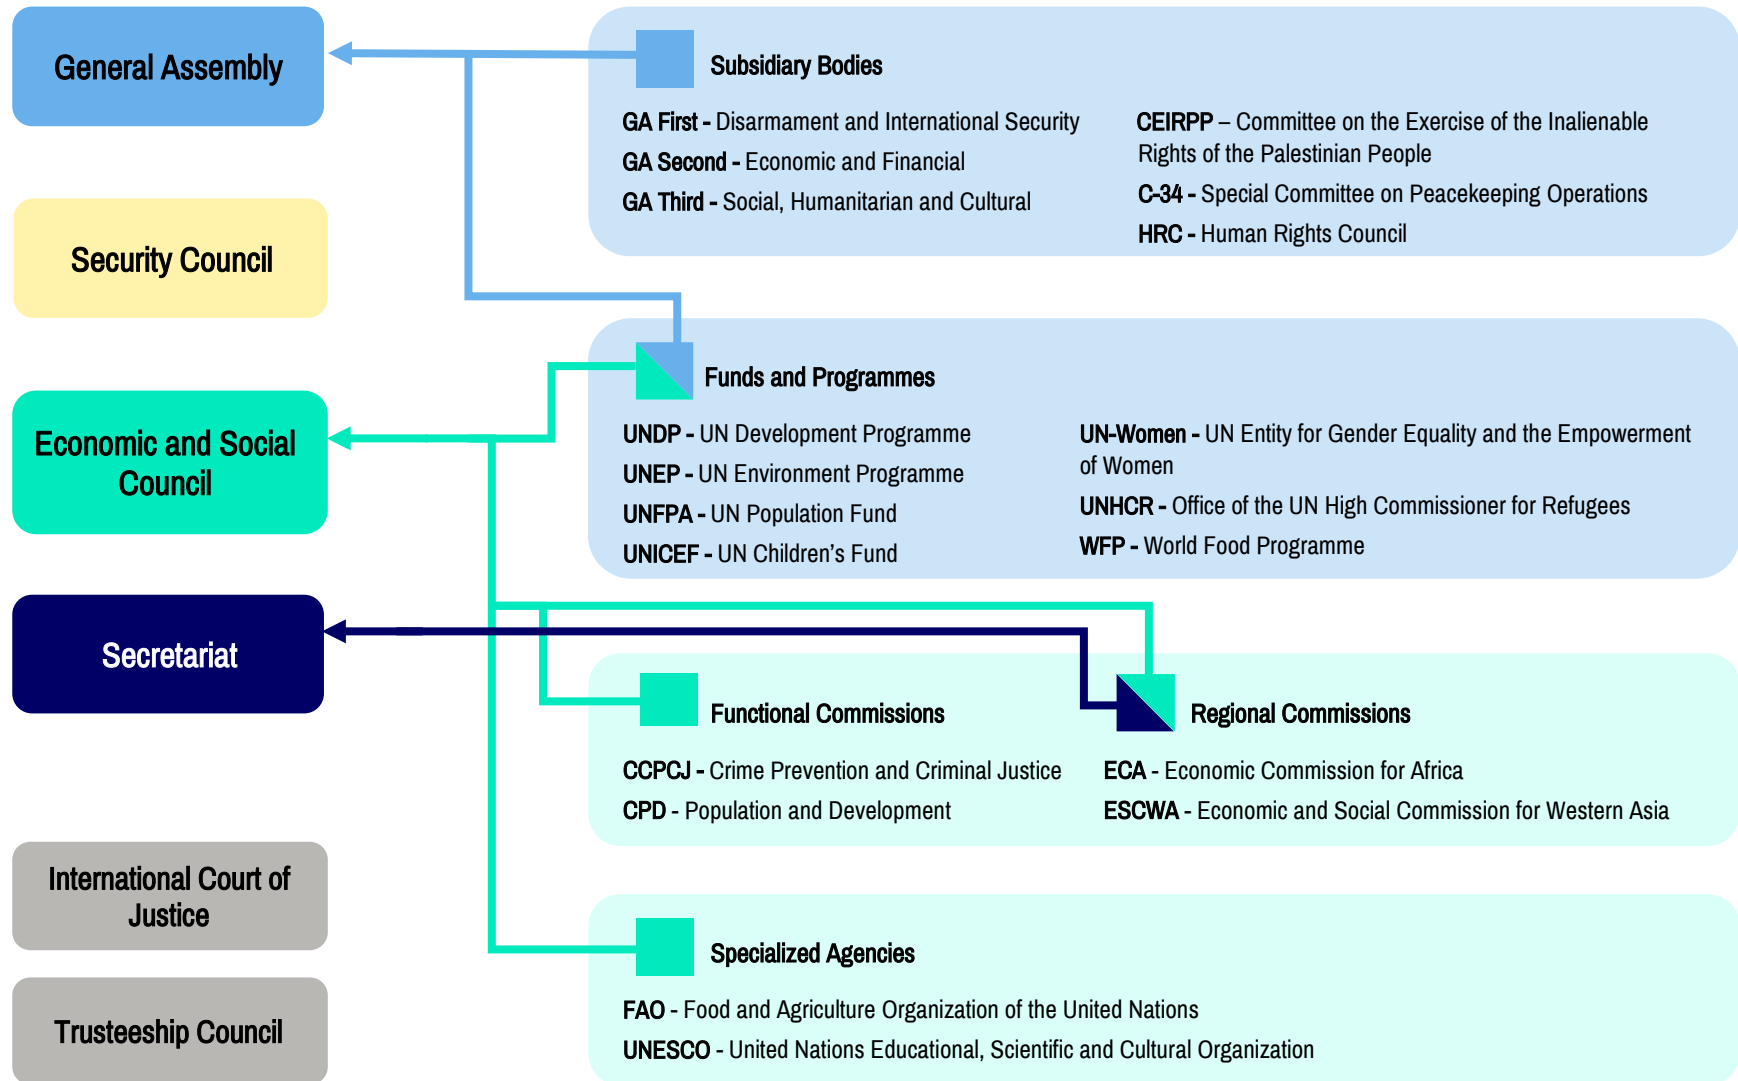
General Assembly

Security Council

Economic and Social Council

Secretariat

International Court of Justice

Trusteeship Council

Subsidiary Bodies

GA First - Disarmament and International Security
GA Second - Economic and Financial
GA Third - Social, Humanitarian and Cultural

CEIRPP – Committee on the Exercise of the Inalienable Rights of the Palestinian People
C-34 - Special Committee on Peacekeeping Operations
HRC - Human Rights Council

Funds and Programmes

UNDP - UN Development Programme
UNEP - UN Environment Programme
UNFPA - UN Population Fund
UNICEF - UN Children's Fund

UN-Women - UN Entity for Gender Equality and the Empowerment of Women
UNHCR - Office of the UN High Commissioner for Refugees
WFP - World Food Programme

Functional Commissions

CCPCJ - Crime Prevention and Criminal Justice
CPD - Population and Development

Regional Commissions

ECA - Economic Commission for Africa
ESCWA - Economic and Social Commission for Western Asia

Specialized Agencies

FAO - Food and Agriculture Organization of the United Nations
UNESCO - United Nations Educational, Scientific and Cultural Organization